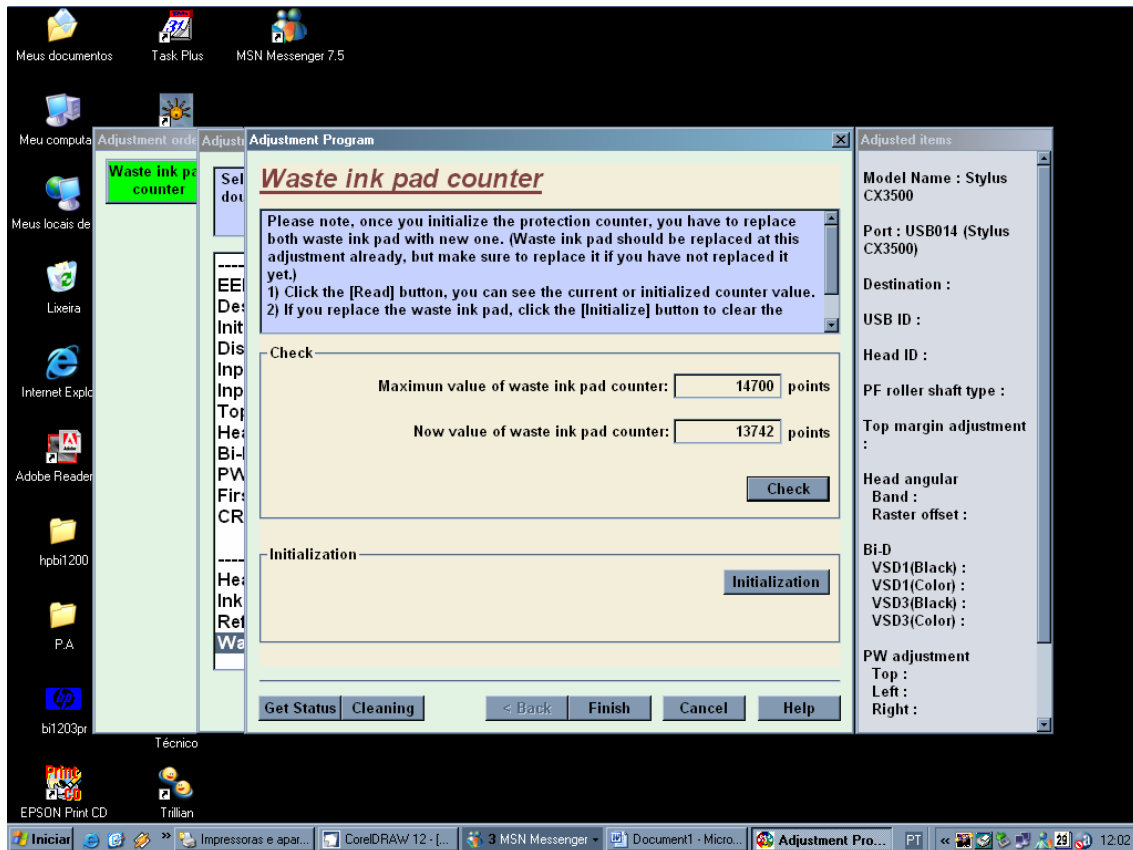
Meus documentos
Task Plus
MSN Messenger 7.5
Meu computa
Meus locais de
Lixeira
Internet Explo
Adobe Reader
hpbi1200
P.A
bi1203pr
Técnico
EPSON Print CD
Trillian

Adjustment orde
Waste ink pa counter

Adjustı
Sel dou
----
EEI
Des
Init
Dis
Inp
Inp
Top
Hea
Bi-I
PW
Firs
CR
----
Hea
Ink
Ref
Wa

Adjustment Program
Waste ink pad counter
Please note, once you initialize the protection counter, you have to replace both waste ink pad with new one. (Waste ink pad should be replaced at this adjustment already, but make sure to replace it if you have not replaced it yet.)
1) Click the [Read] button, you can see the current or initialized counter value.
2) If you replace the waste ink pad, click the [Initialize] button to clear the

Check
Maximun value of waste ink pad counter: 14700 points
Now value of waste ink pad counter: 13742 points
Check

Initialization
Initialization

Get Status Cleaning < Back Finish Cancel Help

Adjusted items
Model Name : Stylus CX3500
Port : USB014 (Stylus CX3500)
Destination :
USB ID :
Head ID :
PF roller shaft type :
Top margin adjustment :
Head angular
Band :
Raster offset :
Bi-D
VSD1(Black) :
VSD1(Color) :
VSD3(Black) :
VSD3(Color) :
PW adjustment
Top :
Left :
Right :

Iniciar » Impressoras e apar... CorelDRAW 12 - [... 3 MSN Messenger Document1 - Micro... Adjustment Pro... PT « 12:02